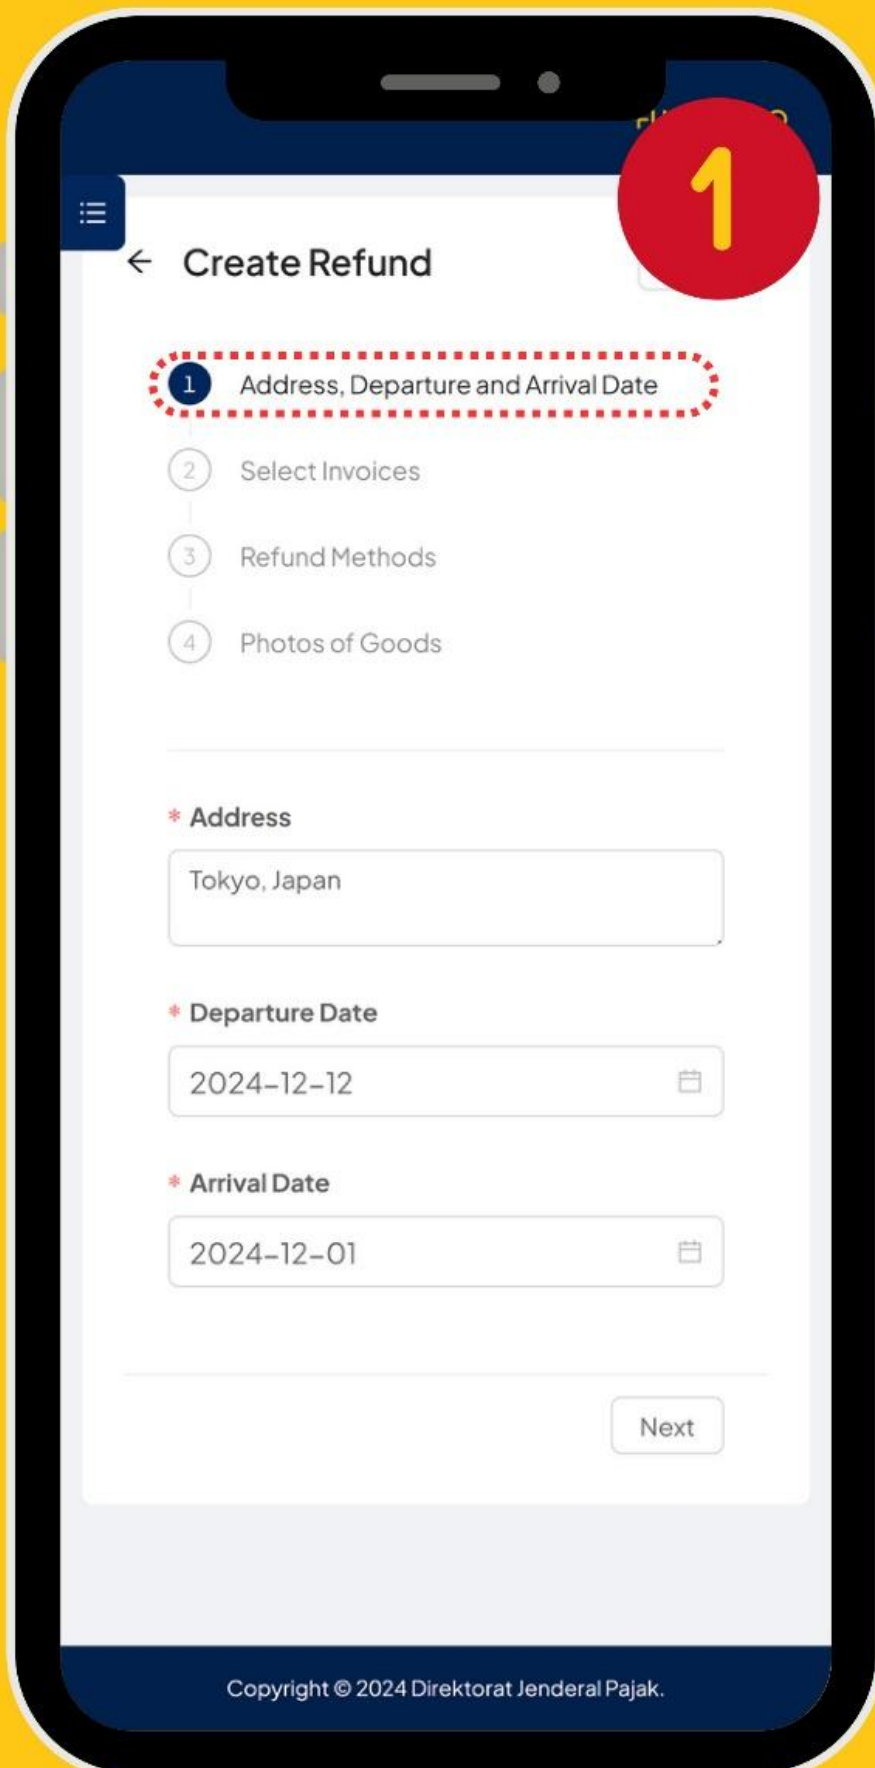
1

Create Refund

1 Address, Departure and Arrival Date

2 Select Invoices

3 Refund Methods

4 Photos of Goods

* Address

Tokyo, Japan

* Departure Date

2024-12-12

* Arrival Date

2024-12-01

Next

Copyright © 2024 Direktorat Jenderal Pajak.